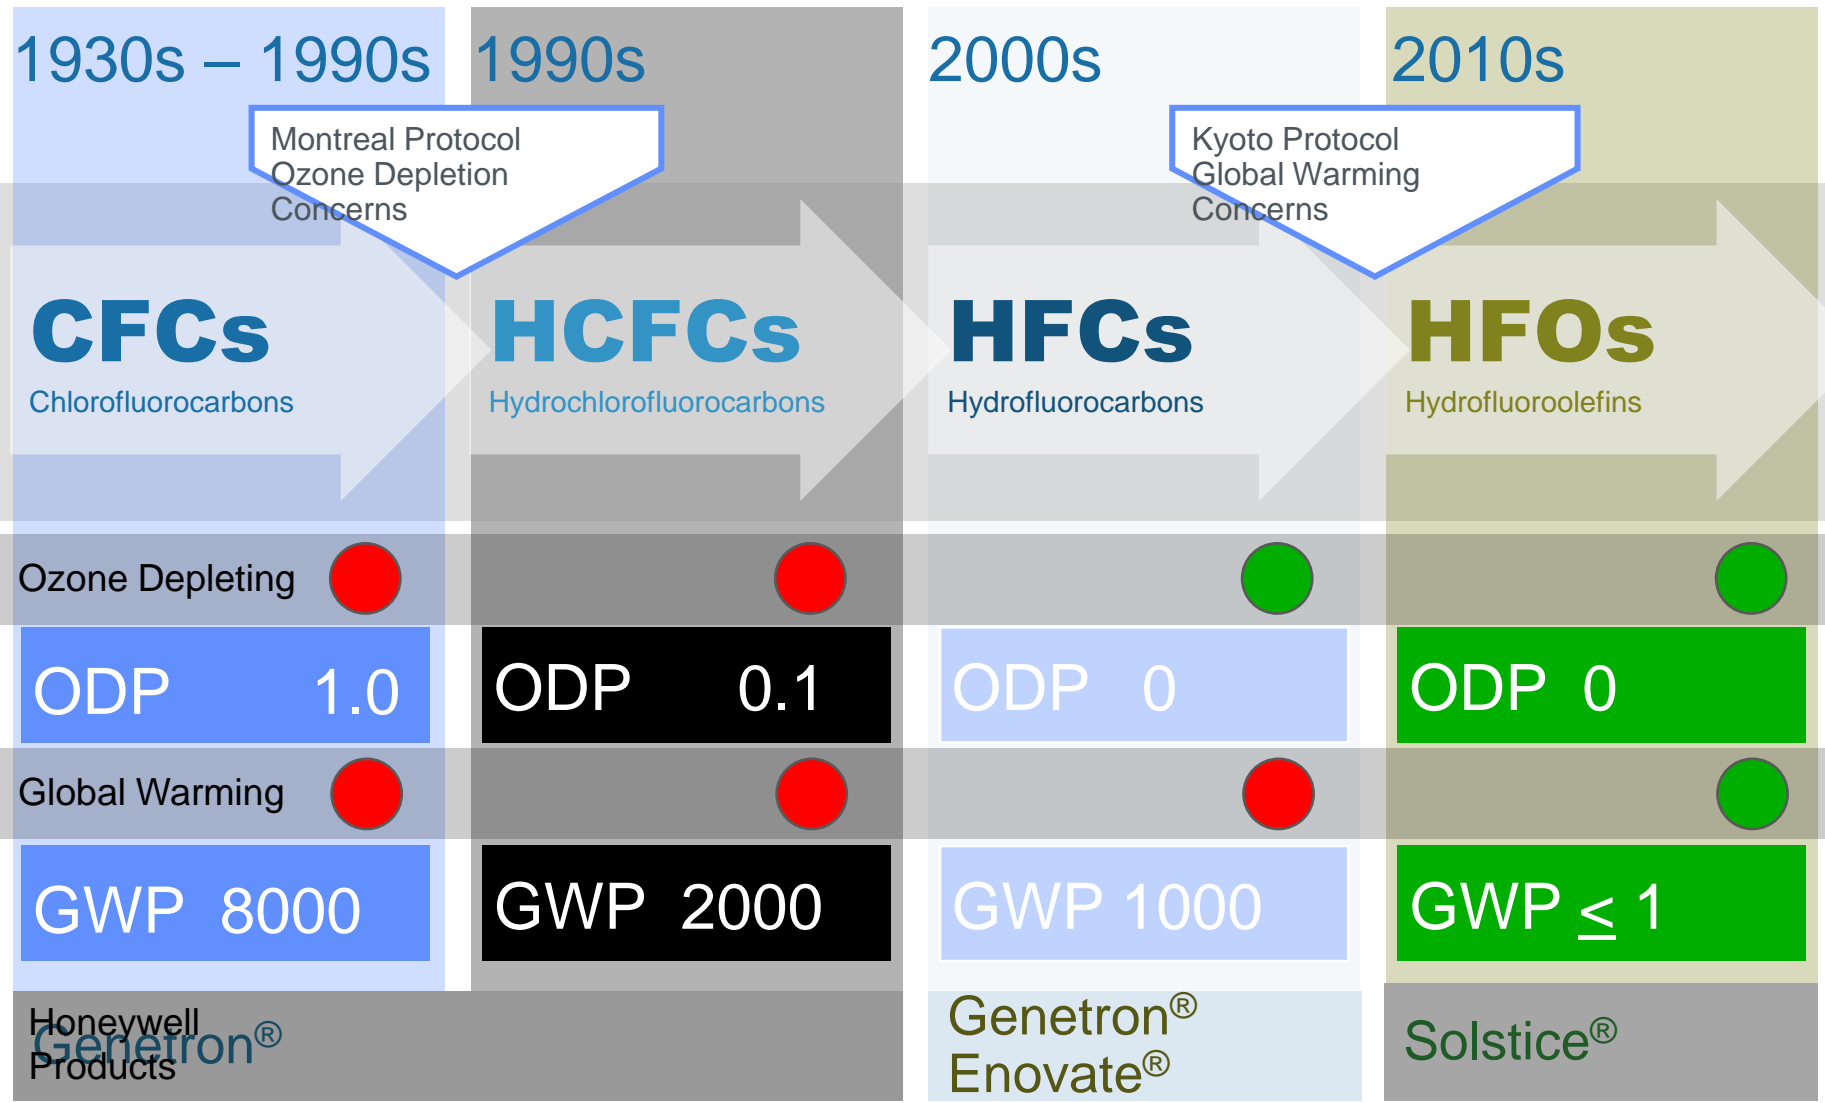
1930s – 1990s

1990s

2000s

2010s

Montreal Protocol
Ozone Depletion
Concerns

Kyoto Protocol
Global Warming
Concerns

CFCs
Chlorofluorocarbons

HCFCs
Hydrochlorofluorocarbons

HFCs
Hydrofluorocarbons

HFOs
Hydrofluoroolefins

Ozone Depleting

| ODP 1.0 | ODP 0.1 | ODP 0 | ODP 0 |
|---|---|---|---|

Global Warming

| GWP 8000 | GWP 2000 | GWP 1000 | GWP $\leq$ 1 |
|---|---|---|---|

Honeywell Genetron® Products

Genetron®
Enovate®

Solstice®